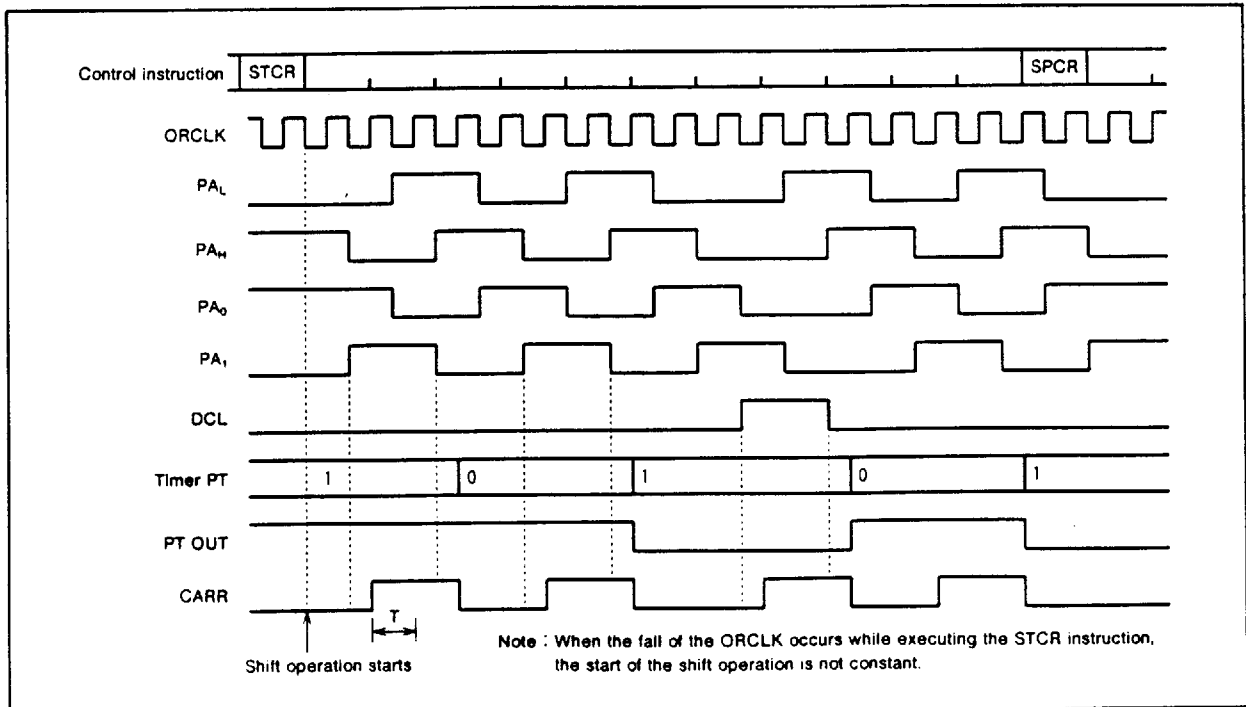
Control instruction STCR SPCR

ORCLK

$PA_L$

$PA_H$

$PA_0$

$PA_1$

DCL

Timer PT 1 0 1 0 1

PT OUT

CARR

T

Shift operation starts

Note : When the fall of the ORCLK occurs while executing the STCR instruction, the start of the shift operation is not constant.